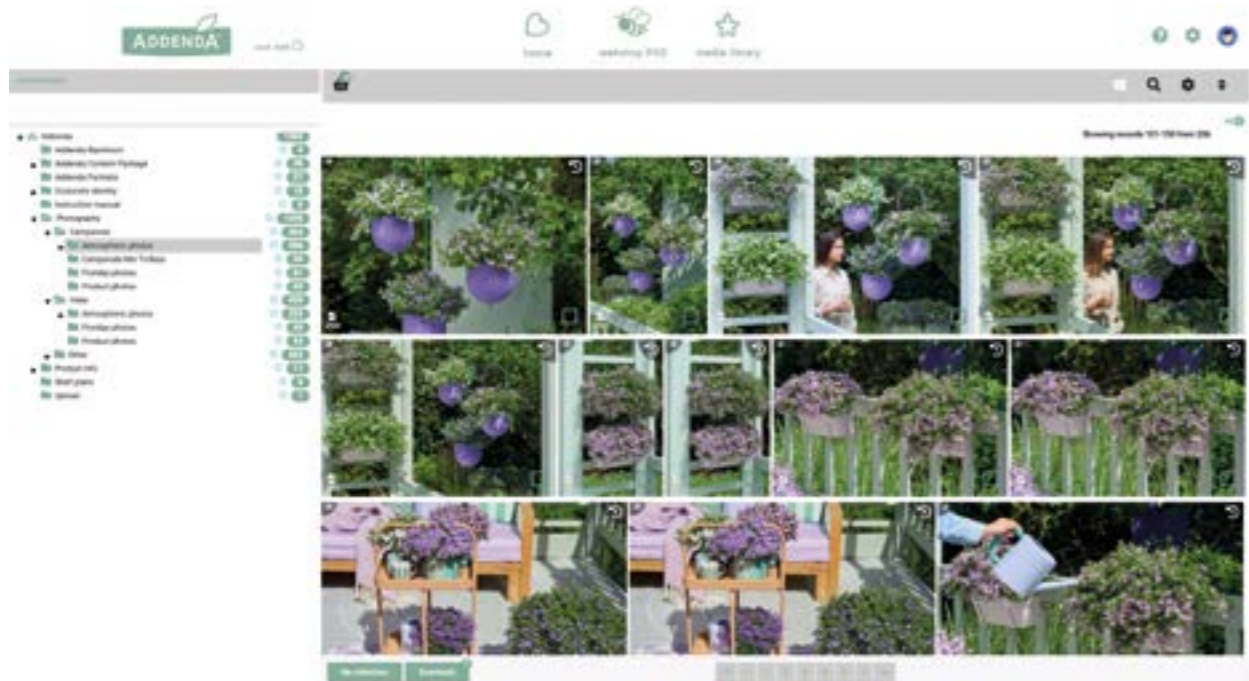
ADDENDA

home

webshop POS

media library

Showing records 101-150 from 256

Addenda

Addenda Basiroom

Addenda Content Package

Addenda Portraits

Corporate identity

Instruction manual

Photography

Campanula

Atmosphere photos

Campanula Mini Terbaza

Frontday photos

Product photos

Vides

Atmosphere photos

Frontday photos

Product photos

Other

Product info

Shelf plans

Upload